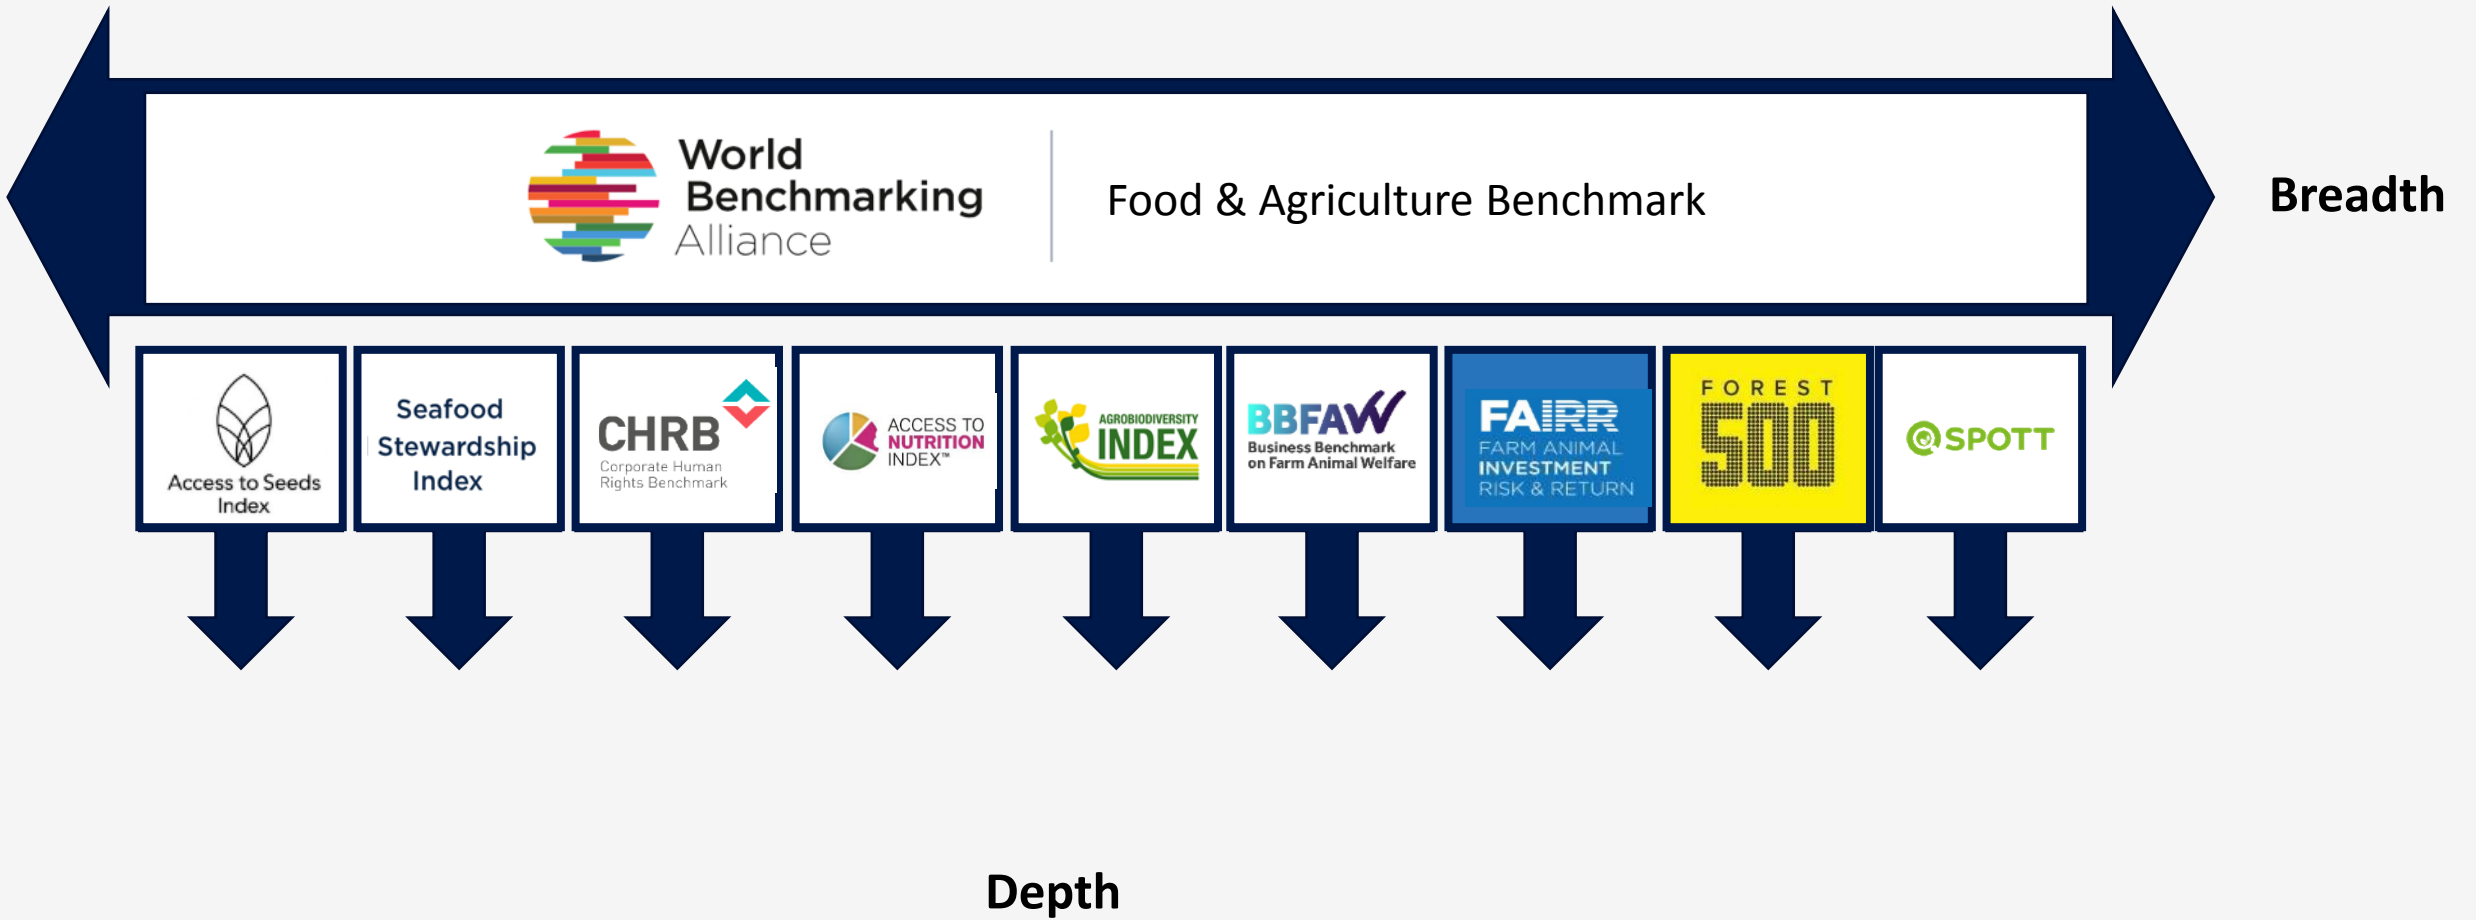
World Benchmarking Alliance

Food & Agriculture Benchmark

Breadth

Access to Seeds Index

Seafood Stewardship Index

CHRB Corporate Human Rights Benchmark

ACCESS TO NUTRITION INDEX™

AGROBIODIVERSITY INDEX

BBFAW Business Benchmark on Farm Animal Welfare

FAIRR FARM ANIMAL INVESTMENT RISK & RETURN

FOREST 500

SPOTT

Depth